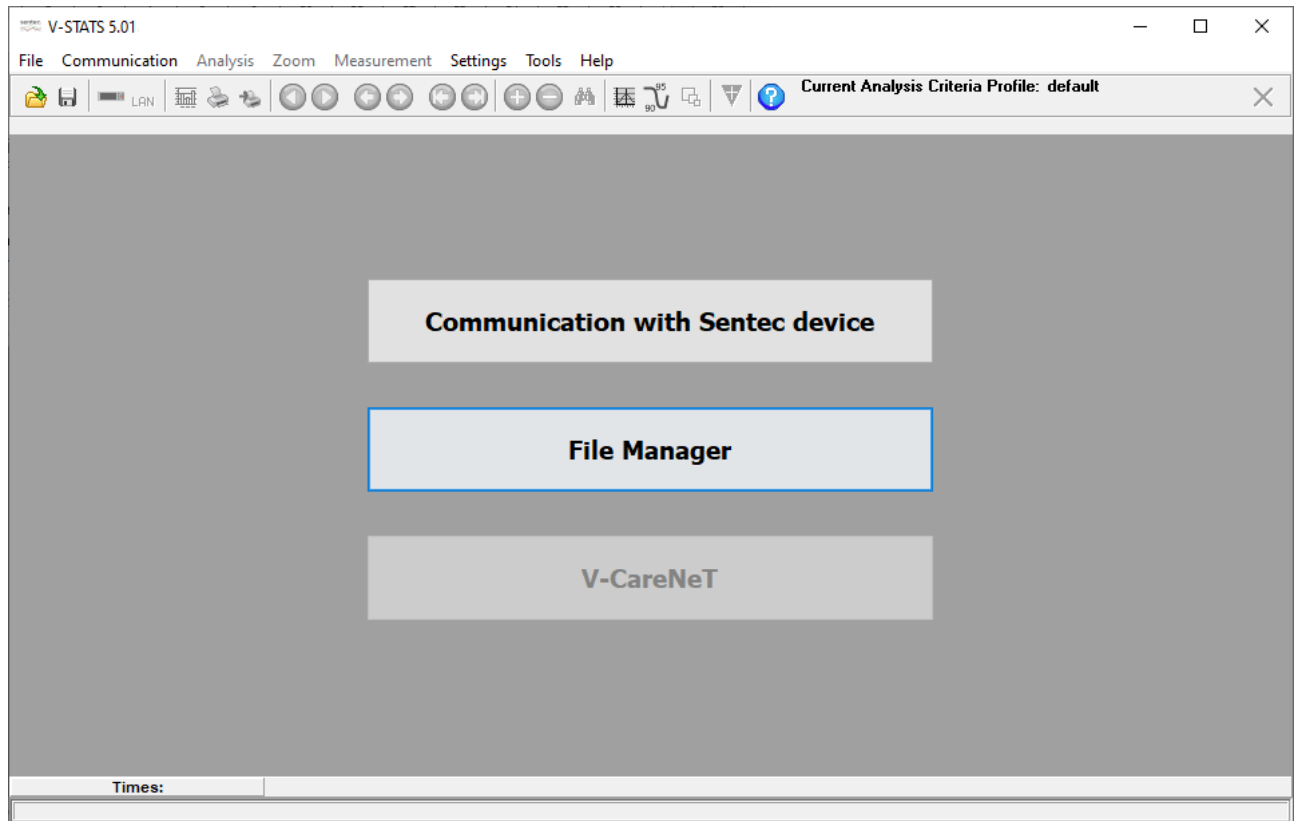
sentec V-STATS 5.01

File Communication Analysis Zoom Measurement Settings Tools Help

LAN

95

90

Current Analysis Criteria Profile: default

Communication with Sentec device

File Manager

V-CareNeT

Times: